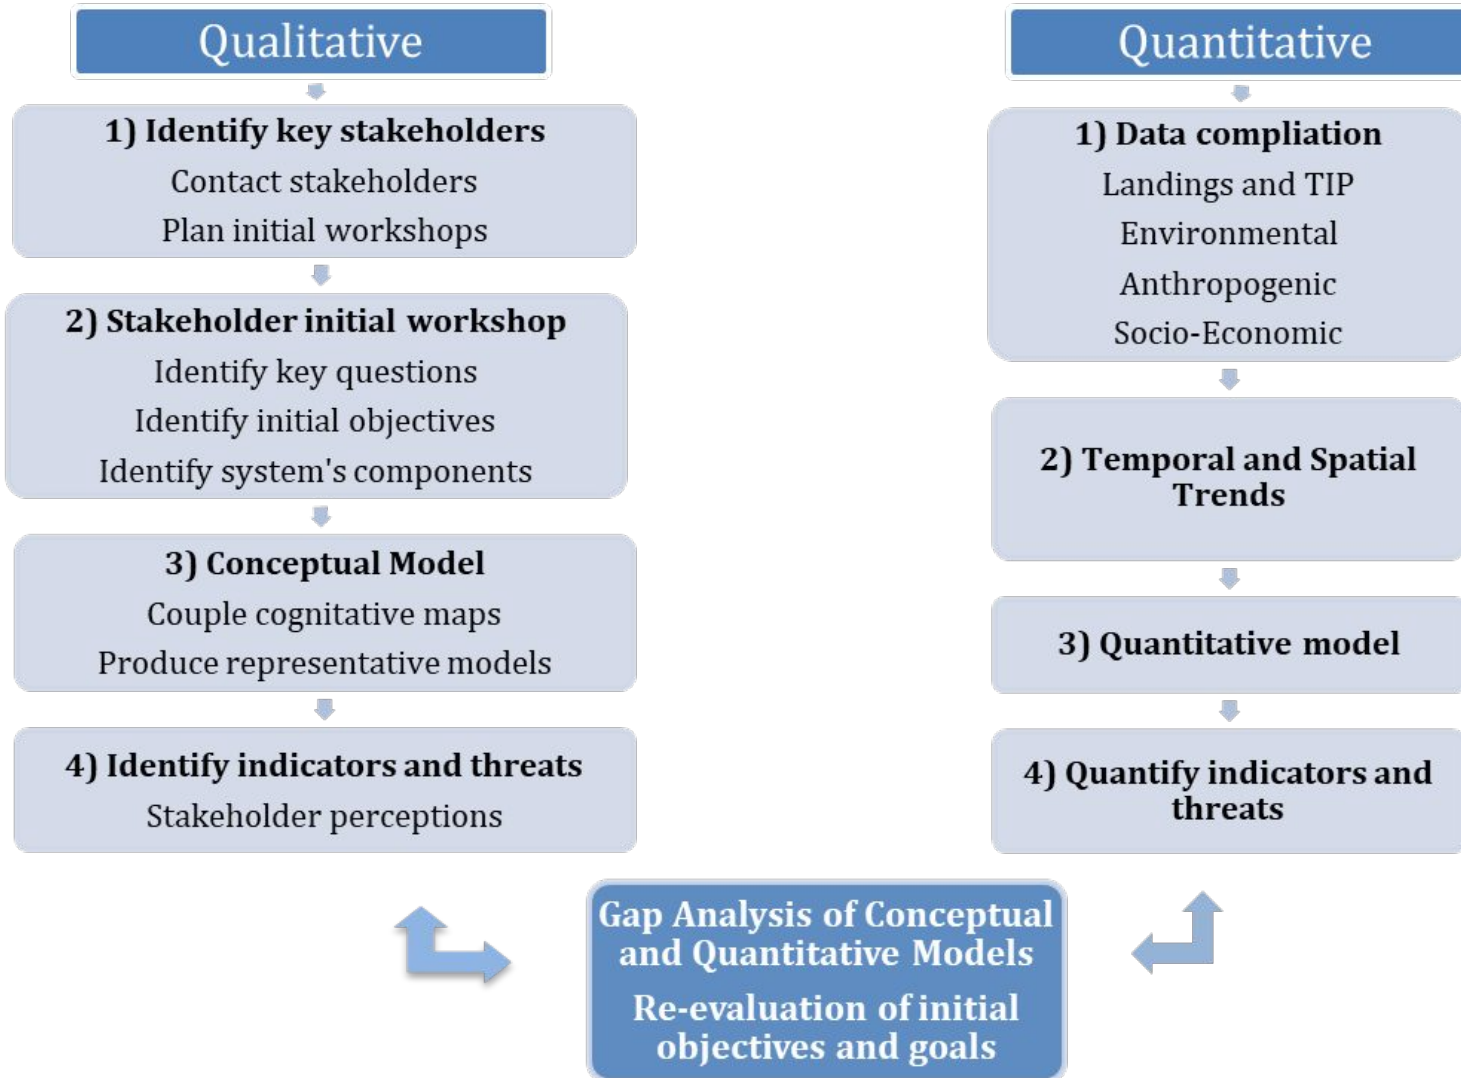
Qualitative

1) Identify key stakeholders
Contact stakeholders
Plan initial workshops

2) Stakeholder initial workshop
Identify key questions
Identify initial objectives
Identify system's components

3) Conceptual Model
Couple cognitative maps
Produce representative models

4) Identify indicators and threats
Stakeholder perceptions

Quantitative

1) Data compliation
Landings and TIP
Environmental
Anthropogenic
Socio-Economic

2) Temporal and Spatial Trends

3) Quantitative model

4) Quantify indicators and threats

Gap Analysis of Conceptual and Quantitative Models

Re-evaluation of initial objectives and goals